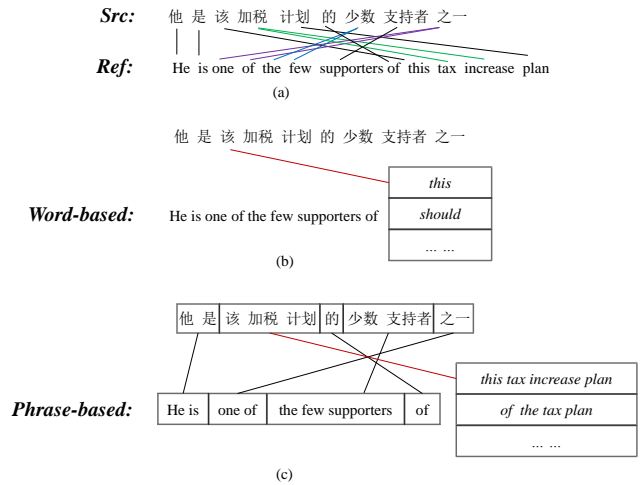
Src: 他 是 该 加税 计划 的 少数 支持者 之一

Ref: He is one of the few supporters of this tax increase plan

(a)

他 是 该 加税 计划 的 少数 支持者 之一

Word-based: He is one of the few supporters of

| this |
|---|
| should |
| ... ... |

(b)

他 是 | 该 加税 计划 | 的 | 少数 支持者 | 之一

Phrase-based: He is | one of | the few supporters | of

| this tax increase plan |
|---|
| of the tax plan |
| ... ... |

(c)